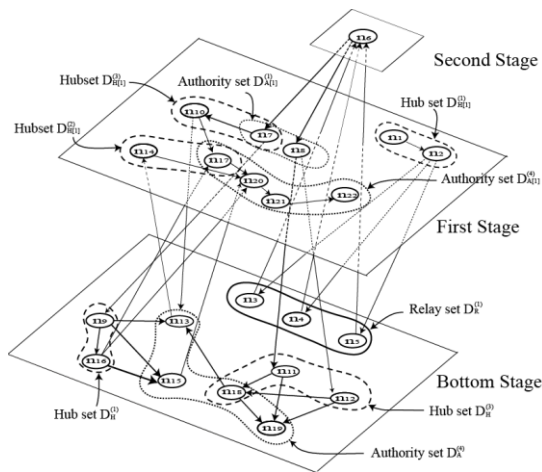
$n_6$

Second Stage

Hubset $D_{B[1]}^{(3)}$

Authority set $D_{A[1]}^{(1)}$

Hub set $D_{B[1]}^{(1)}$

Hubset $D_{B[1]}^{(2)}$

$n_{10}$

$n_7$

$n_8$

$n_1$

$n_2$

$n_{14}$

$n_{17}$

$n_{20}$

$n_{21}$

$n_{22}$

Authority set $D_{A[1]}^{(4)}$

First Stage

$n_3$

$n_4$

$n_5$

Relay set $D_R^{(1)}$

$n_9$

$n_{13}$

$n_{16}$

$n_{15}$

$n_{11}$

$n_{18}$

$n_{12}$

$n_{19}$

Bottom Stage

Hub set $D_B^{(1)}$

Hub set $D_B^{(0)}$

Authority set $D_A^{(0)}$